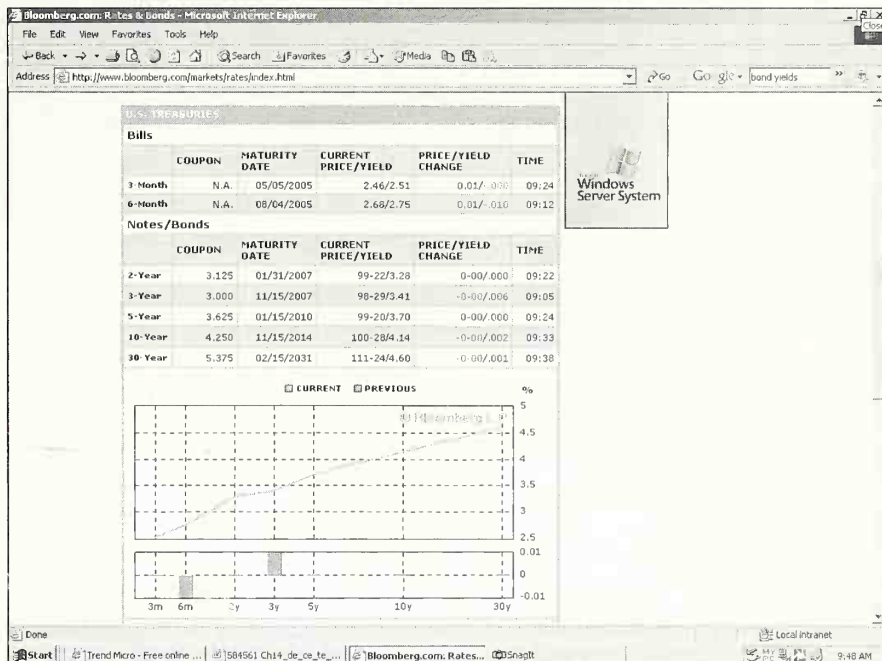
Bloomberg.com: Rates & Bonds - Microsoft Internet Explorer

File Edit View Favorites Tools Help

Back Search Favorites Media

Address http://www.bloomberg.com/markets/rates/index.html Go Google bond yields

U.S. TREASURIES

Bills

| | COUPON | MATURITY DATE | CURRENT PRICE/YIELD | PRICE/YIELD CHANGE | TIME |
|---|---|---|---|---|---|
| 3-Month | N.A. | 05/05/2005 | 2.46/2.51 | 0.01/-.006 | 09:24 |
| 6-Month | N.A. | 08/04/2005 | 2.68/2.75 | 0.01/-.010 | 09:12 |

Notes/Bonds

| | COUPON | MATURITY DATE | CURRENT PRICE/YIELD | PRICE/YIELD CHANGE | TIME |
|---|---|---|---|---|---|
| 2-Year | 3.125 | 01/31/2007 | 99-22/3.28 | 0-00/.000 | 09:22 |
| 3-Year | 3.000 | 11/15/2007 | 98-29/3.41 | -0-00/.006 | 09:05 |
| 5-Year | 3.625 | 01/15/2010 | 99-20/3.70 | 0-00/.000 | 09:24 |
| 10-Year | 4.250 | 11/15/2014 | 100-28/4.14 | -0-00/.002 | 09:33 |
| 30-Year | 5.375 | 02/15/2031 | 111-24/4.60 | -0-00/.001 | 09:38 |

CURRENT PREVIOUS

%

5
4.5
4
3.5
3
2.5
0.01
0
-0.01

© Bloomberg L.P.

3m 6m 2y 3y 5y 10y 30y

Windows Server System

Done

Local intranet

Start Trend Micro - Free online ... 584561 Ch14_de_ce_te_... Bloomberg.com: Rates... SnagIt 9:48 AM